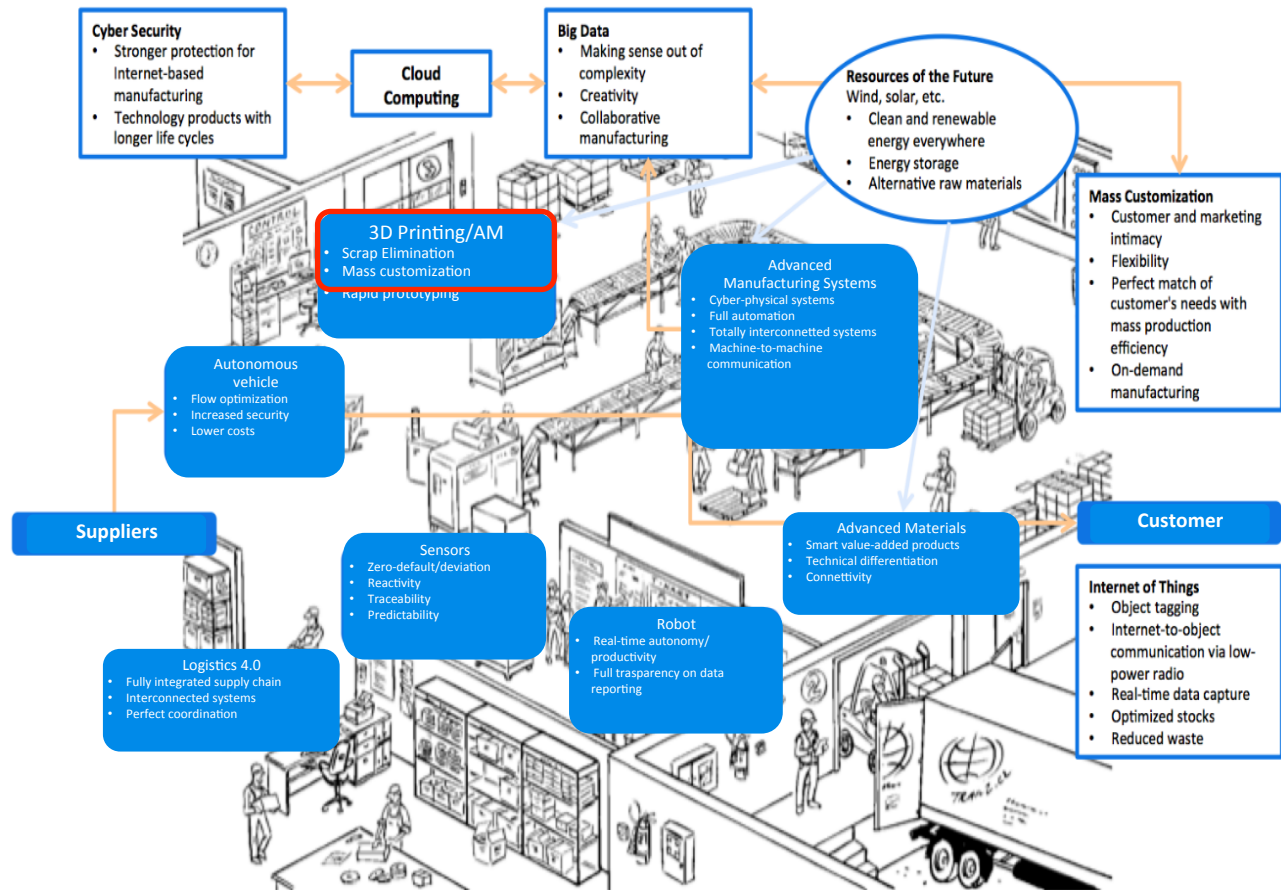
Cyber Security
- Stronger protection for Internet-based manufacturing
- Technology products with longer life cycles

Cloud Computing

Big Data
- Making sense out of complexity
- Creativity
- Collaborative manufacturing

Resources of the Future
Wind, solar, etc.
- Clean and renewable energy everywhere
- Energy storage
- Alternative raw materials

Mass Customization
- Customer and marketing intimacy
- Flexibility
- Perfect match of customer's needs with mass production efficiency
- On-demand manufacturing

3D Printing/AM
- Scrap Elimination
- Mass customization
- Rapid prototyping

Advanced Manufacturing Systems
- Cyber-physical systems
- Full automation
- Totally interconnetted systems
- Machine-to-machine communication

Autonomous vehicle
- Flow optimization
- Increased security
- Lower costs

Suppliers

Customer

Advanced Materials
- Smart value-added products
- Technical differentiation
- Connettivity

Sensors
- Zero-default/deviation
- Reactivity
- Traceability
- Predictability

Internet of Things
- Object tagging
- Internet-to-object communication via low-power radio
- Real-time data capture
- Optimized stocks
- Reduced waste

Robot
- Real-time autonomy/ productivity
- Full trasparency on data reporting

Logistics 4.0
- Fully integrated supply chain
- Interconnected systems
- Perfect coordination